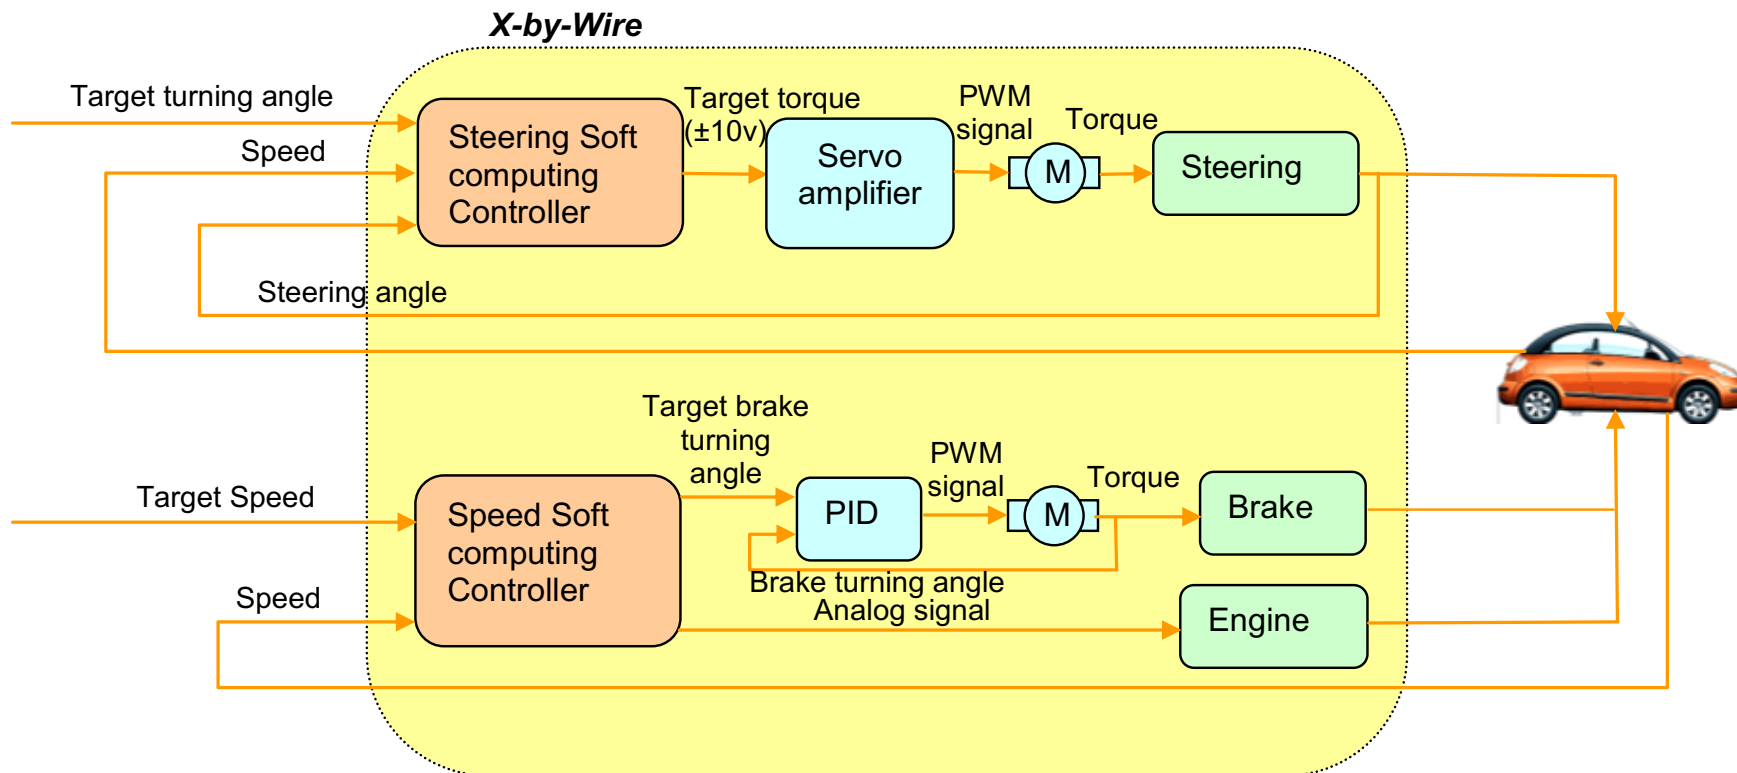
X-by-Wire

Target turning angle

Speed

Steering Soft computing Controller

Target torque (±10v)

Servo amplifier

PWM signal

M

Torque

Steering

Steering angle

Target brake turning angle

Target Speed

Speed Soft computing Controller

PID

PWM signal

M

Torque

Brake

Brake turning angle

Analog signal

Speed

Engine